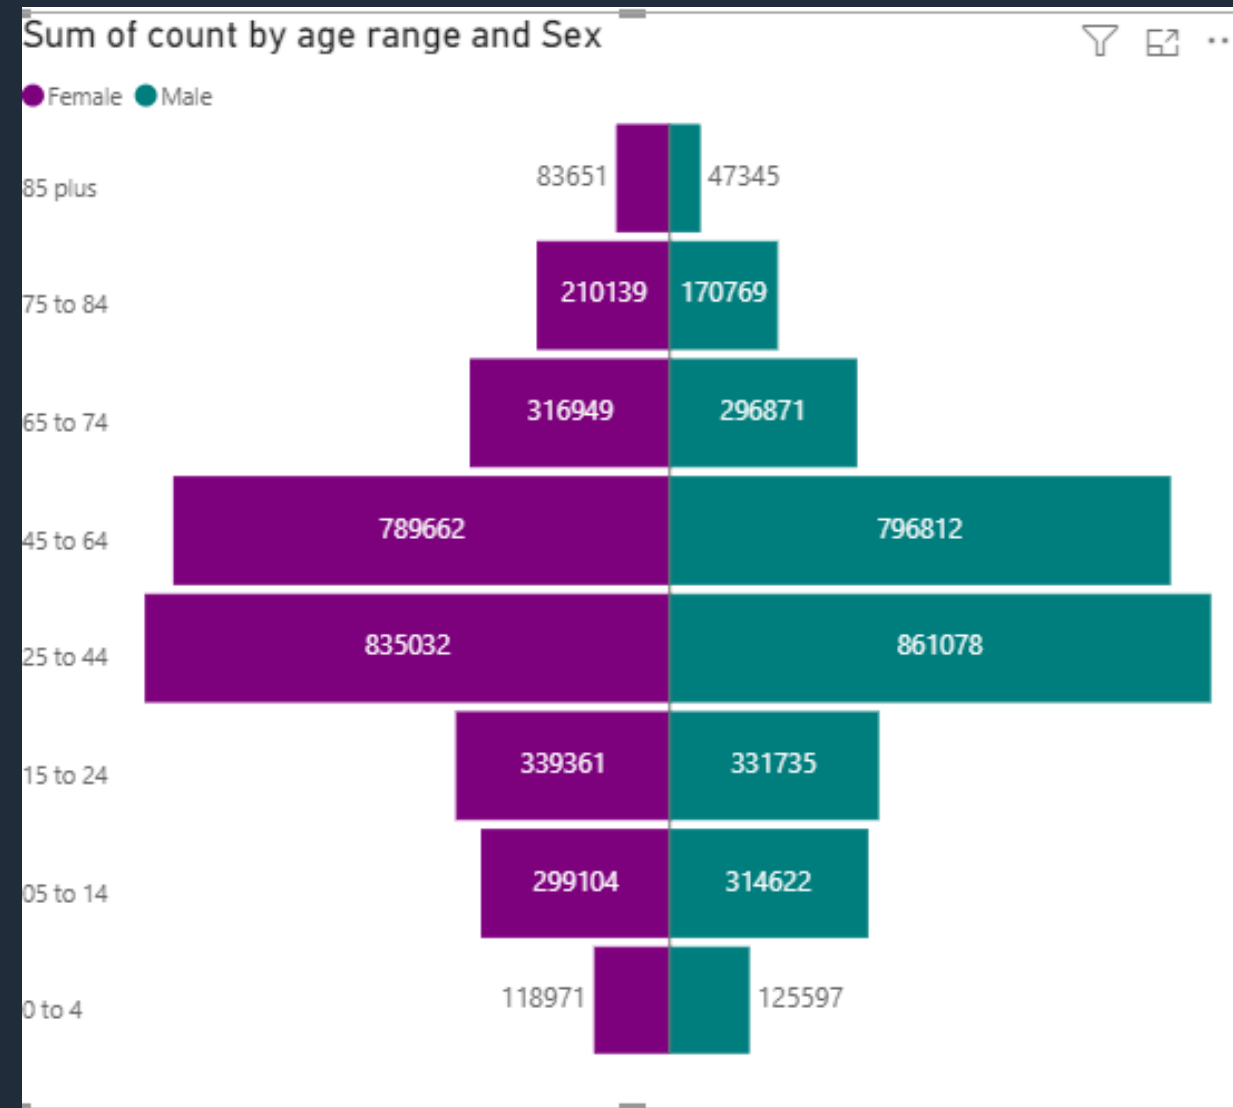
Sum of count by age range and Sex

Female Male

85 plus 83651 47345
75 to 84 210139 170769
65 to 74 316949 296871
45 to 64 789662 796812
25 to 44 835032 861078
15 to 24 339361 331735
05 to 14 299104 314622
0 to 4 118971 125597